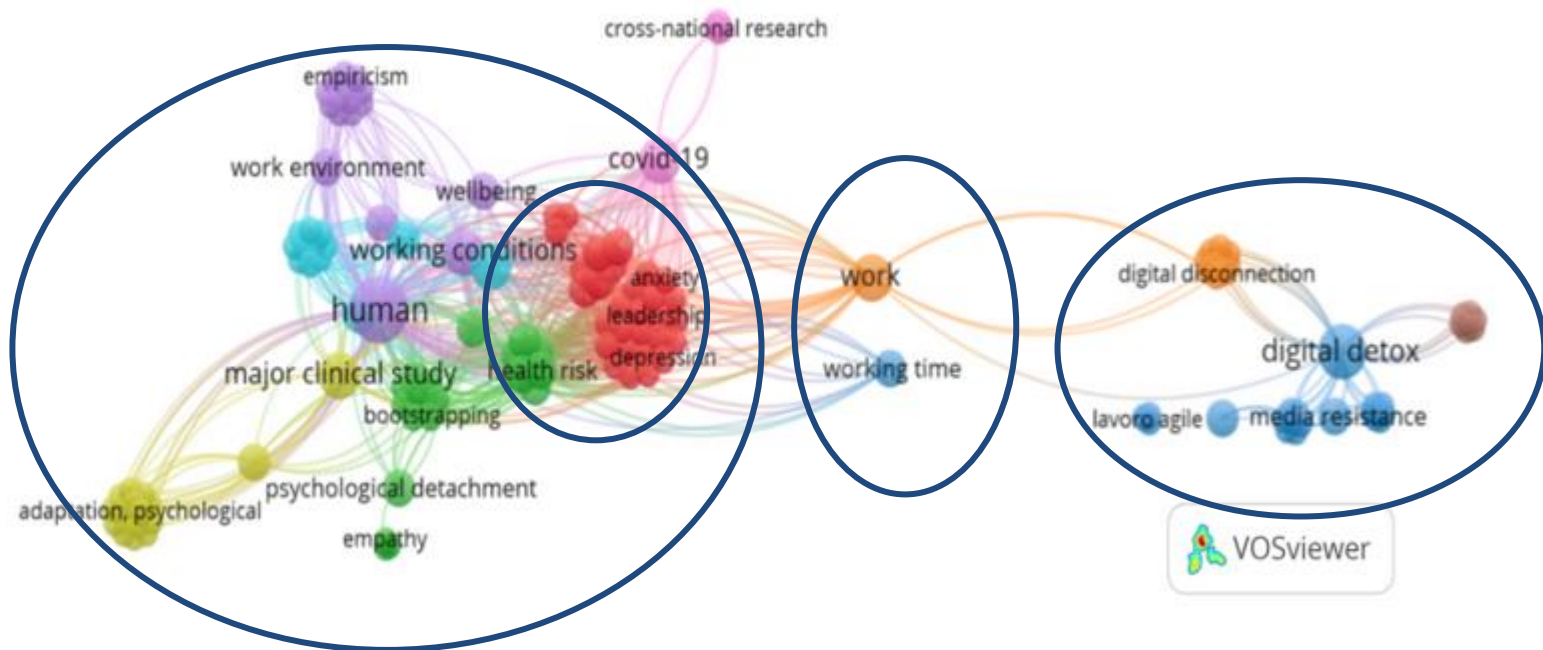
cross-national research

empiricism

covid 19

work environment

wellbeing

working conditions

anxiety

work

digital disconnection

human

leadership

digital detox

depression

major clinical study

health risk

working time

bootstrapping

lavoro agile

media resistance

psychological detachment

adaptation, psychological

empathy

VOSviewer